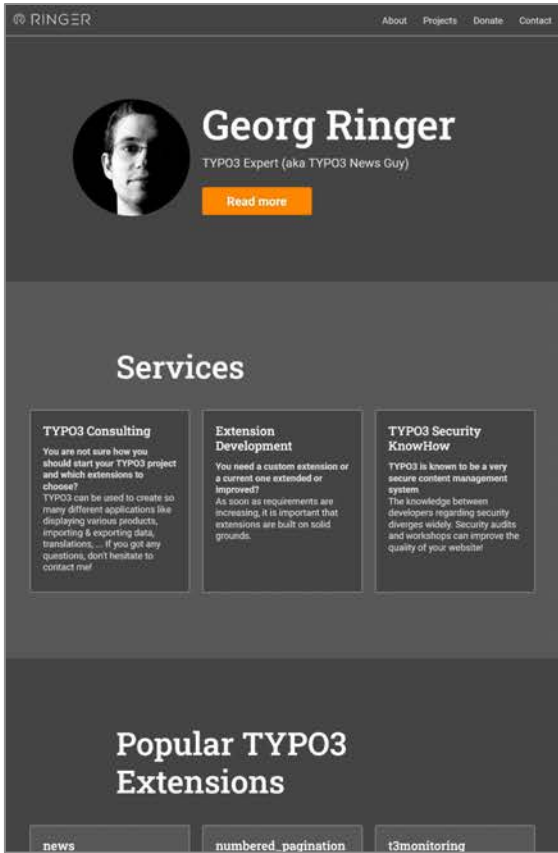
RINGER

About Projects Donate Contact

Georg Ringer

TYPO3 Expert (aka TYPO3 News Guy)

Read more

Services

TYPO3 Consulting

You are not sure how you should start your TYPO3 project and which extensions to choose?
TYPO3 can be used to create so many different applications like displaying various products, importing & exporting data, translations, ... If you got any questions, don't hesitate to contact me!

Extension Development

You need a custom extension or a current one extended or improved?
As soon as requirements are increasing, it is important that extensions are built on solid grounds.

TYPO3 Security KnowHow

TYPO3 is known to be a very secure content management system
The knowledge between developers regarding security diverges widely. Security audits and workshops can improve the quality of your website!

Popular TYPO3 Extensions

news

numbered_pagination

t3monitoring